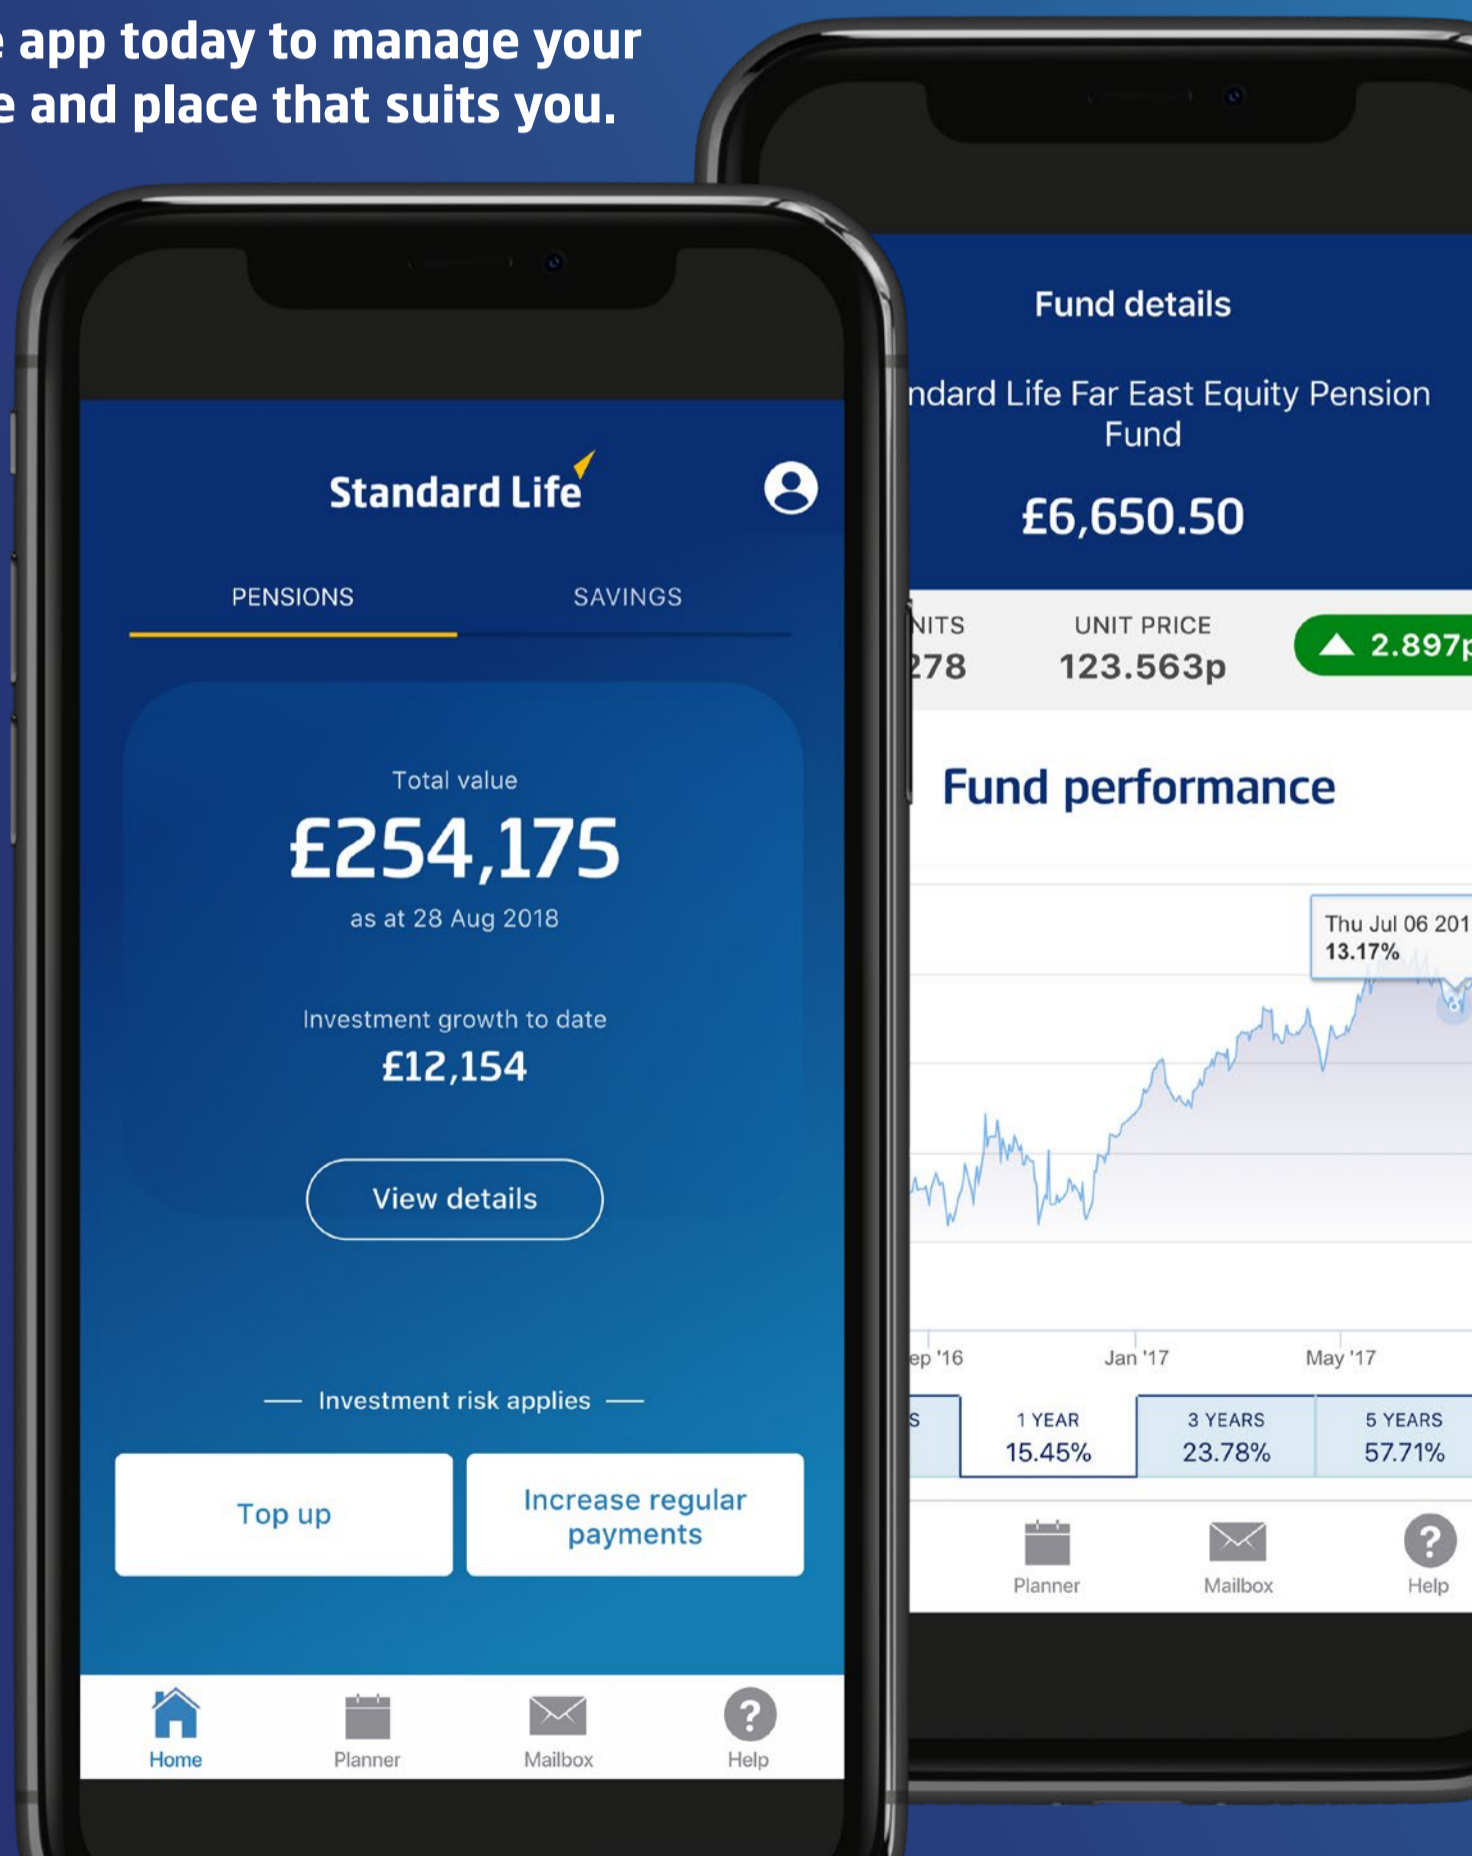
e app today to manage your
e and place that suits you.

Standard Life

PENSIONS SAVINGS

Total value
£254,175
as at 28 Aug 2018

Investment growth to date
£12,154

View details

Investment risk applies

Top up

Increase regular payments

Home Planner Mailbox Help

Fund details

ndard Life Far East Equity Pension Fund

£6,650.50

NITS
278

UNIT PRICE
123.563p

2.897p

Fund performance

Thu Jul 06 201
13.17%

ep '16 Jan '17 May '17

S

1 YEAR
15.45%

3 YEARS
23.78%

5 YEARS
57.71%

Planner Mailbox Help